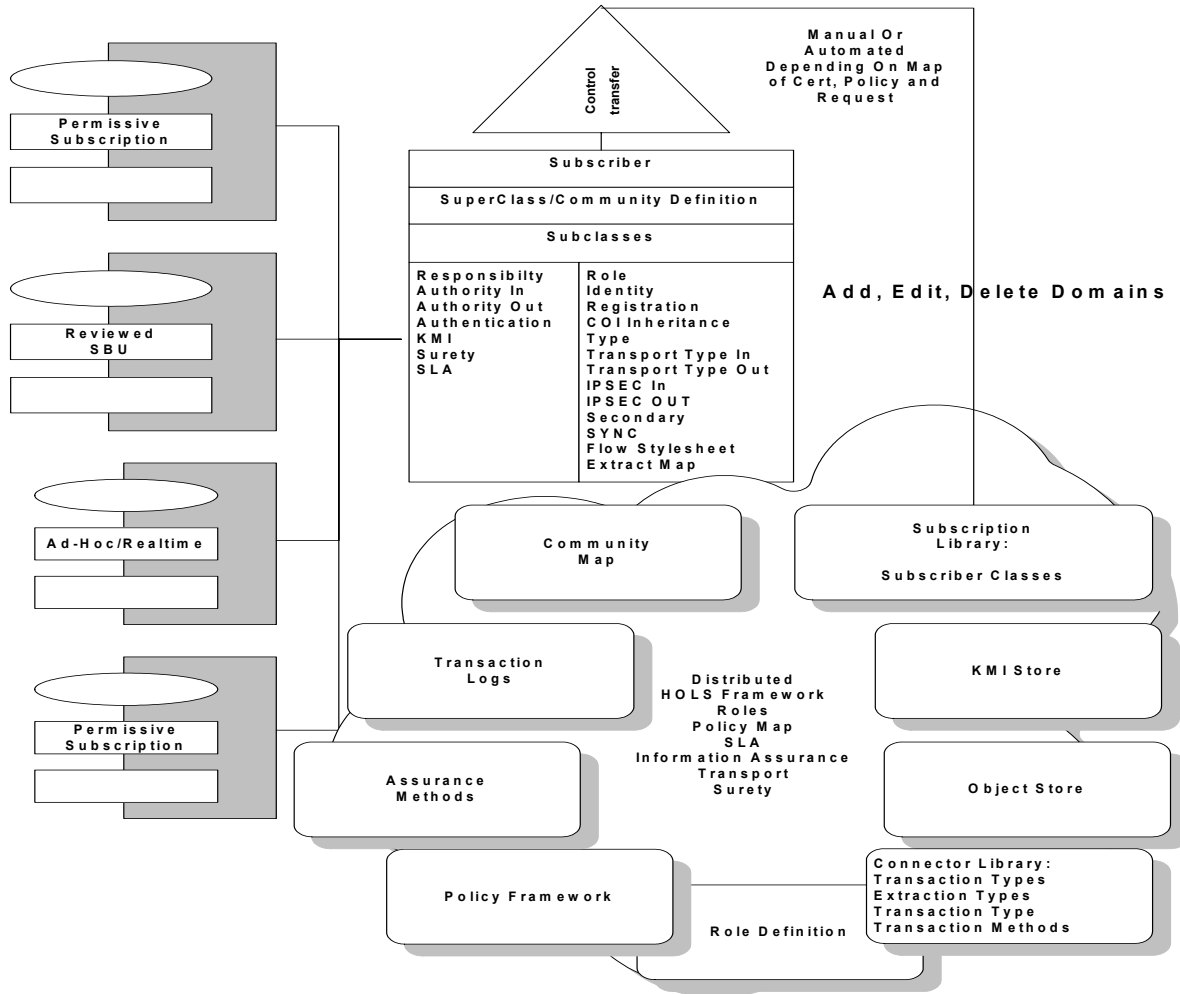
Control transfer

Manual Or Automated Depending On Map of Cert, Policy and Request

Permissive Subscription

Reviewed SBU

Ad-Hoc/Realtime

Permissive Subscription

Subscriber

SuperClass/Community Definition

Subclasses

Responsibilty
Authority In
Authority Out
Authentication
KMI
Surety
SLA

Role
Identity
Registration
COI Inheritance
Type
Transport Type In
Transport Type Out
IPSEC In
IPSEC OUT
Secondary
SYNC
Flow Stylesheet
Extract Map

Add, Edit, Delete Domains

Community Map

Subscription Library:

Subscriber Classes

Transaction Logs

KMI Store

Distributed HOLS Framework Roles Policy Map SLA Information Assurance Transport Surety

Assurance Methods

Object Store

Policy Framework

Connector Library:
Transaction Types
Extraction Types
Transaction Type
Transaction Methods

Role Definition